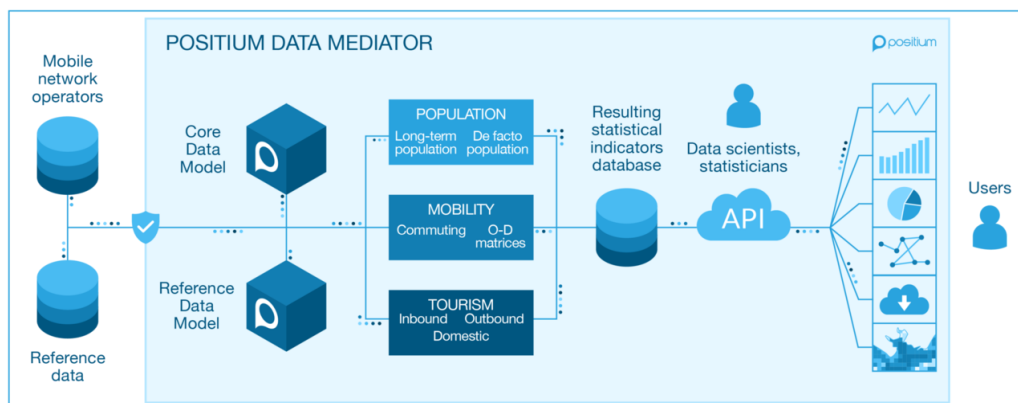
Mobile network operators

Reference data

POSITIUM DATA MEDIATOR

positium

Core Data Model

Reference Data Model

POPULATION
Long-term population
De facto population

MOBILITY
Commuting
O-D matrices

TOURISM
Inbound
Outbound
Domestic

Resulting statistical indicators database

Data scientists, statisticians

API

Users